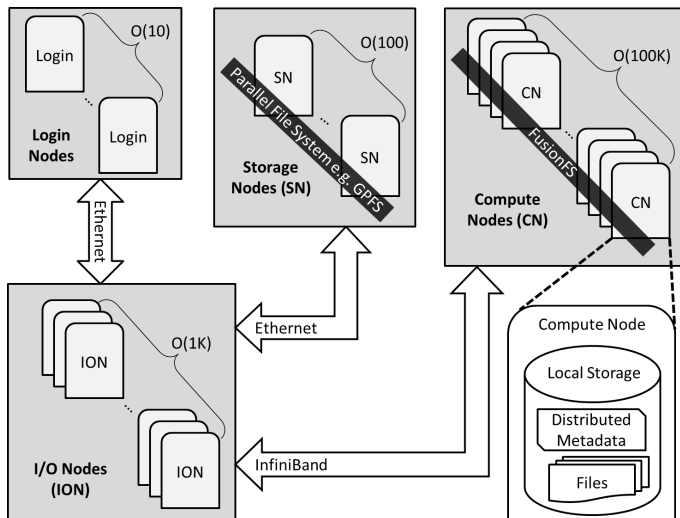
O(10)

Login

...

Login

Login Nodes

SN

O(100)

Parallel File System e.g. GPFS

...

SN

Storage Nodes (SN)

CN

O(100K)

FusionFS

...

CN

Compute Nodes (CN)

Ethernet

ION

O(1K)

...

ION

I/O Nodes (ION)

Ethernet

InfiniBand

Compute Node

Local Storage

Distributed Metadata

Files